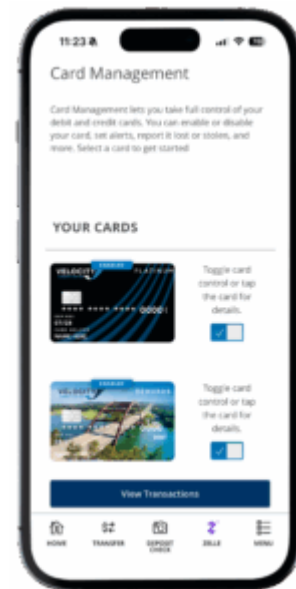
11:23

Card Management

Card Management lets you take full control of your debit and credit cards. You can enable or disable your card, set alerts, report it lost or stolen, and more. Select a card to get started

YOUR CARDS

VELOCITY PLATINUM

**** **** **** 0001

Toggle card control or tap the card for details.

VELOCITY REWARDS

Toggle card control or tap the card for details.

View Transactions

HOME TRANSFER DEPOSIT CHECK ZELLE MENU